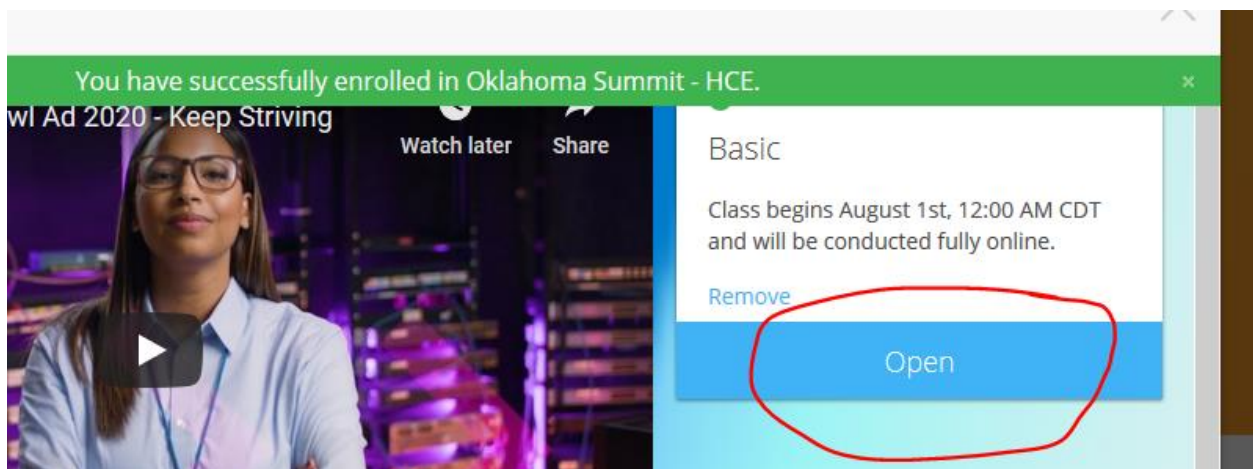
You have successfully enrolled in Oklahoma Summit - HCE.

×

wl Ad 2020 - Keep Striving

Watch later

Share

Basic

Class begins August 1st, 12:00 AM CDT and will be conducted fully online.

Remove

Open